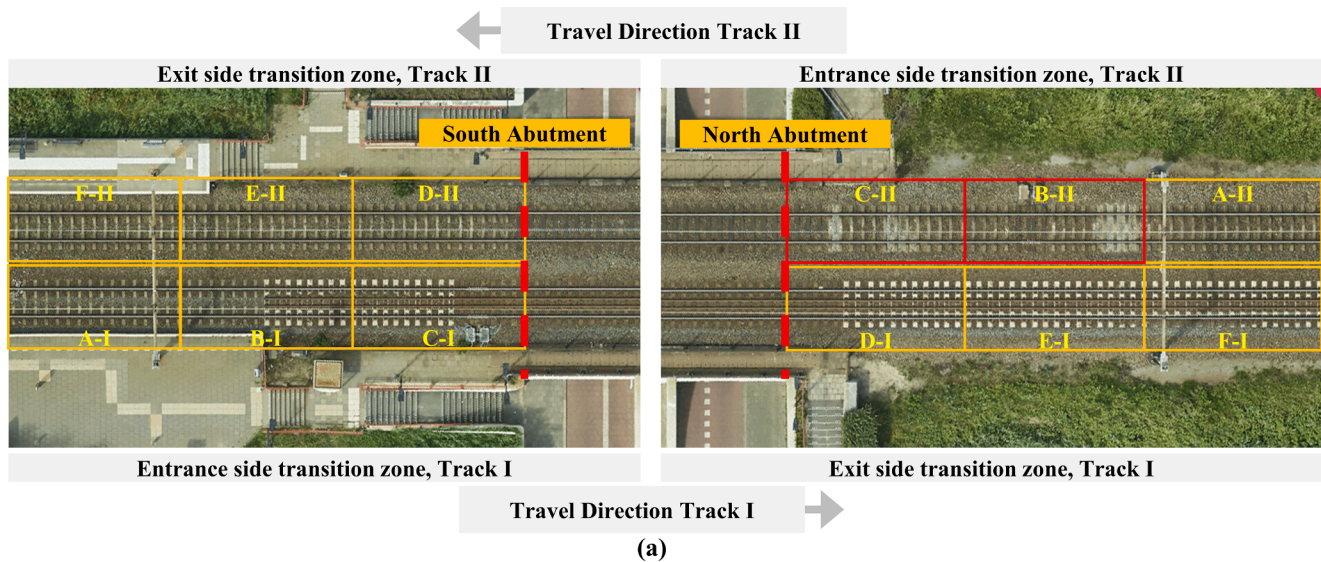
Travel Direction Track II

Exit side transition zone, Track II

South Abutment

F-II

E-II

D-II

A-I

B-I

C-I

Entrance side transition zone, Track I

Entrance side transition zone, Track II

North Abutment

C-II

B-II

A-II

D-I

E-I

F-I

Exit side transition zone, Track I

Travel Direction Track I

(a)